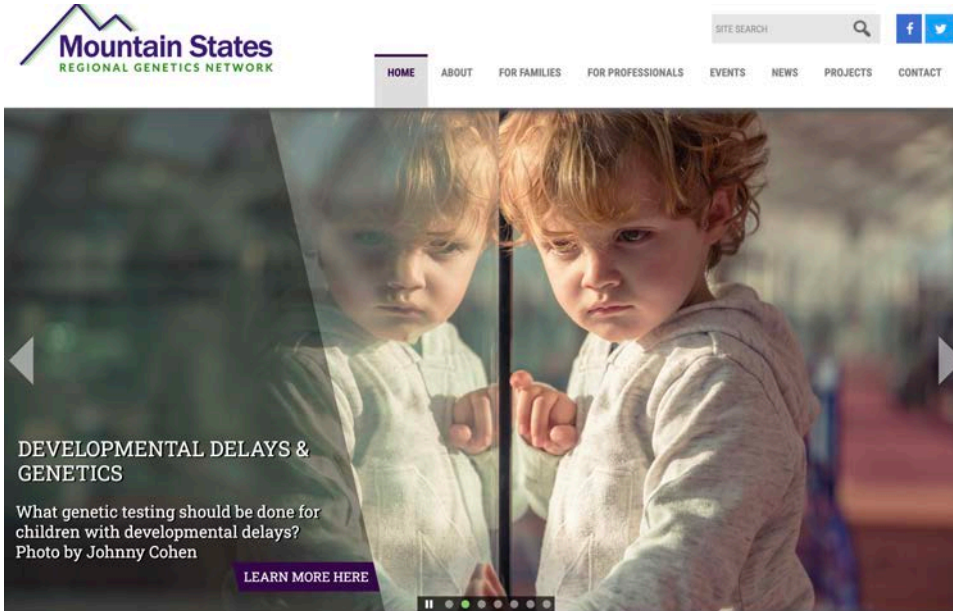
Mountain States
REGIONAL GENETICS NETWORK

SITE SEARCH

f

HOME ABOUT FOR FAMILIES FOR PROFESSIONALS EVENTS NEWS PROJECTS CONTACT

DEVELOPMENTAL DELAYS & GENETICS

What genetic testing should be done for children with developmental delays? Photo by Johnny Cohen

LEARN MORE HERE